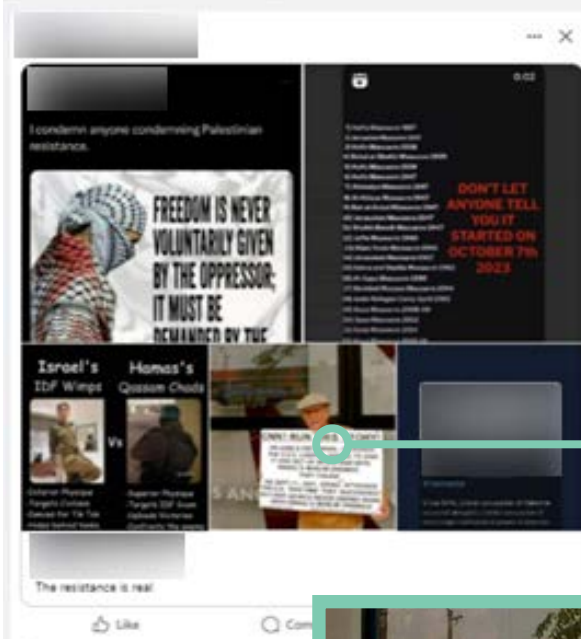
··· ✕

I condemn anyone condemning Palestinian resistance.

FREEDOM IS NEVER VOLUNTARILY GIVEN BY THE OPPRESSOR; IT MUST BE DEMANDED BY THE

0:02

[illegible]

DON'T LET ANYONE TELL YOU IT STARTED ON OCTOBER 7th 2023

Israel's IDF Wimps

Hamas's Qassam Chads

Vs

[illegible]

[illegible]

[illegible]

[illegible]

The resistance is real

Like

Com